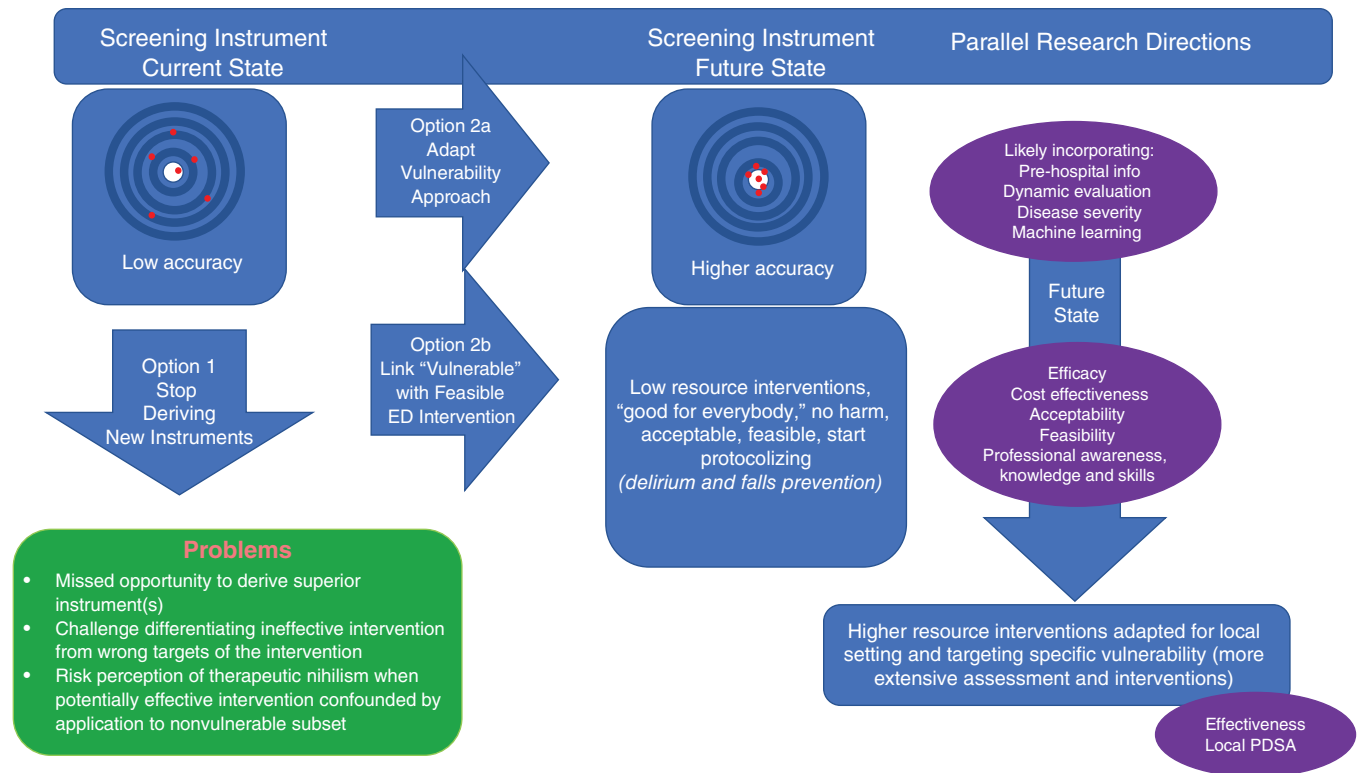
Screening Instrument
Current State

Screening Instrument
Future State

Parallel Research Directions

Low accuracy

Option 2a
Adapt
Vulnerability
Approach

Higher accuracy

Likely incorporating:
Pre-hospital info
Dynamic evaluation
Disease severity
Machine learning

Future
State

Option 1
Stop
Deriving
New Instruments

Option 2b
Link "Vulnerable"
with Feasible
ED Intervention

Low resource interventions, "good for everybody," no harm, acceptable, feasible, start protocolizing
(delirium and falls prevention)

Efficacy
Cost effectiveness
Acceptability
Feasibility
Professional awareness, knowledge and skills

Problems
• Missed opportunity to derive superior instrument(s)
• Challenge differentiating ineffective intervention from wrong targets of the intervention
• Risk perception of therapeutic nihilism when potentially effective intervention confounded by application to nonvulnerable subset

Higher resource interventions adapted for local setting and targeting specific vulnerability (more extensive assessment and interventions)

Effectiveness
Local PDSA